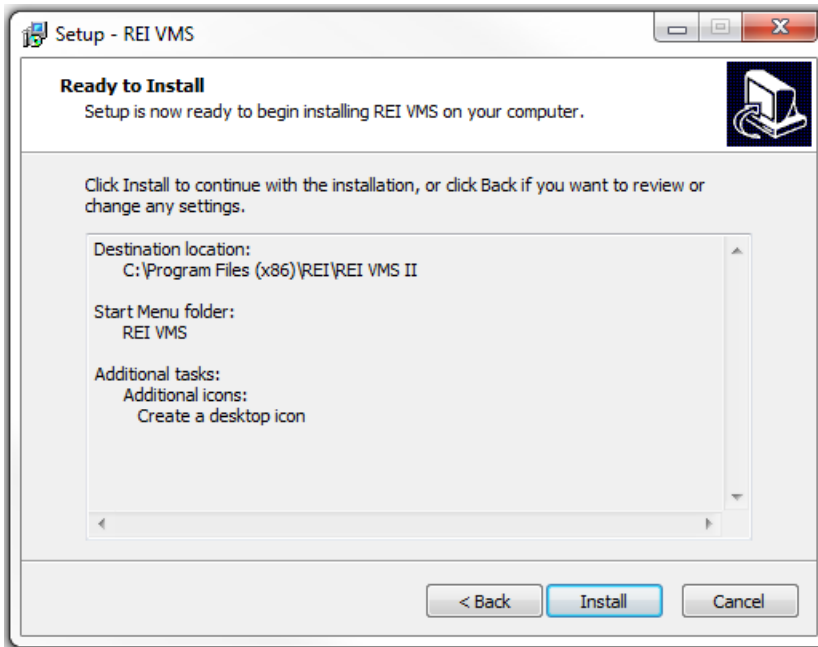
Setup - REI VMS

Ready to Install
Setup is now ready to begin installing REI VMS on your computer.

Click Install to continue with the installation, or click Back if you want to review or change any settings.

Destination location:
C:\Program Files (x86)\REI\REI VMS II

Start Menu folder:
REI VMS

Additional tasks:
Additional icons:
Create a desktop icon

< Back
Install
Cancel